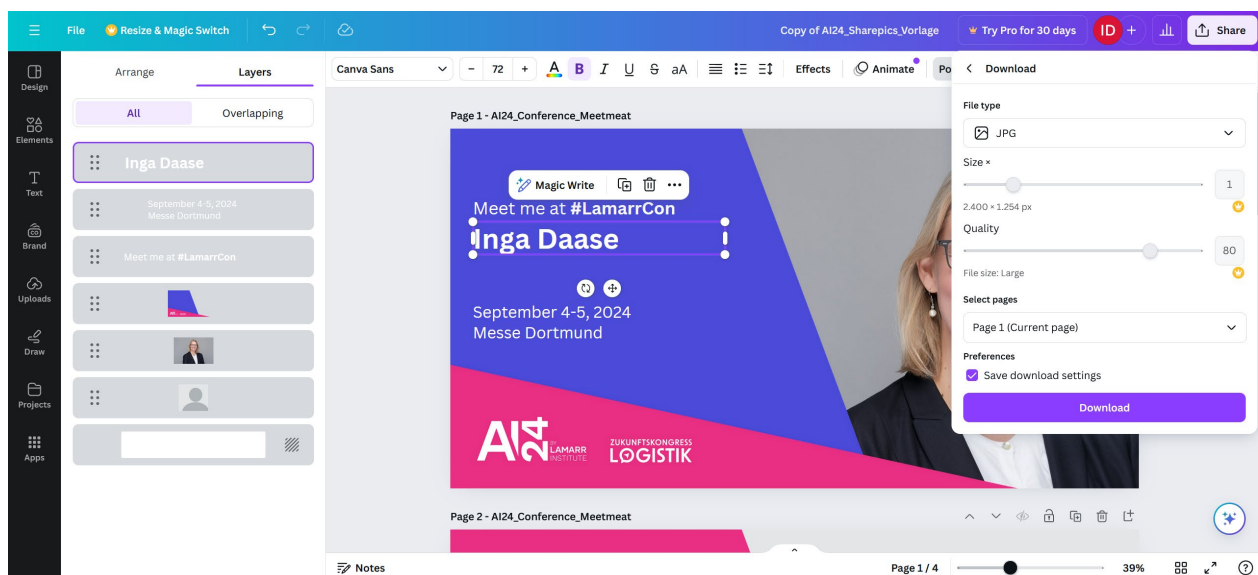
File Resize & Magic Switch Copy of AI24_Sharepics_Vorlage Try Pro for 30 days ID Share

Design
Elements
Text
Brand
Uploads
Draw
Projects
Apps

Arrange Layers
All Overlapping
Inga Daase
September 4-5, 2024
Messe Dortmund
Meet me at #LamarrCon

Canva Sans 72 Effects Animate Po

Page 1 - AI24_Conference_Meetmeat

Magic Write
Meet me at #LamarrCon
Inga Daase
September 4-5, 2024
Messe Dortmund

AI24 BY LAMARR INSTITUTE ZUKUNFTSKONGRESS LOGISTIK

Download
File type
JPG
Size ×
1
2.400 × 1.254 px
Quality
80
File size: Large
Select pages
Page 1 (Current page)
Preferences
Save download settings
Download

Page 2 - AI24_Conference_Meetmeat

Notes Page 1 / 4 39%